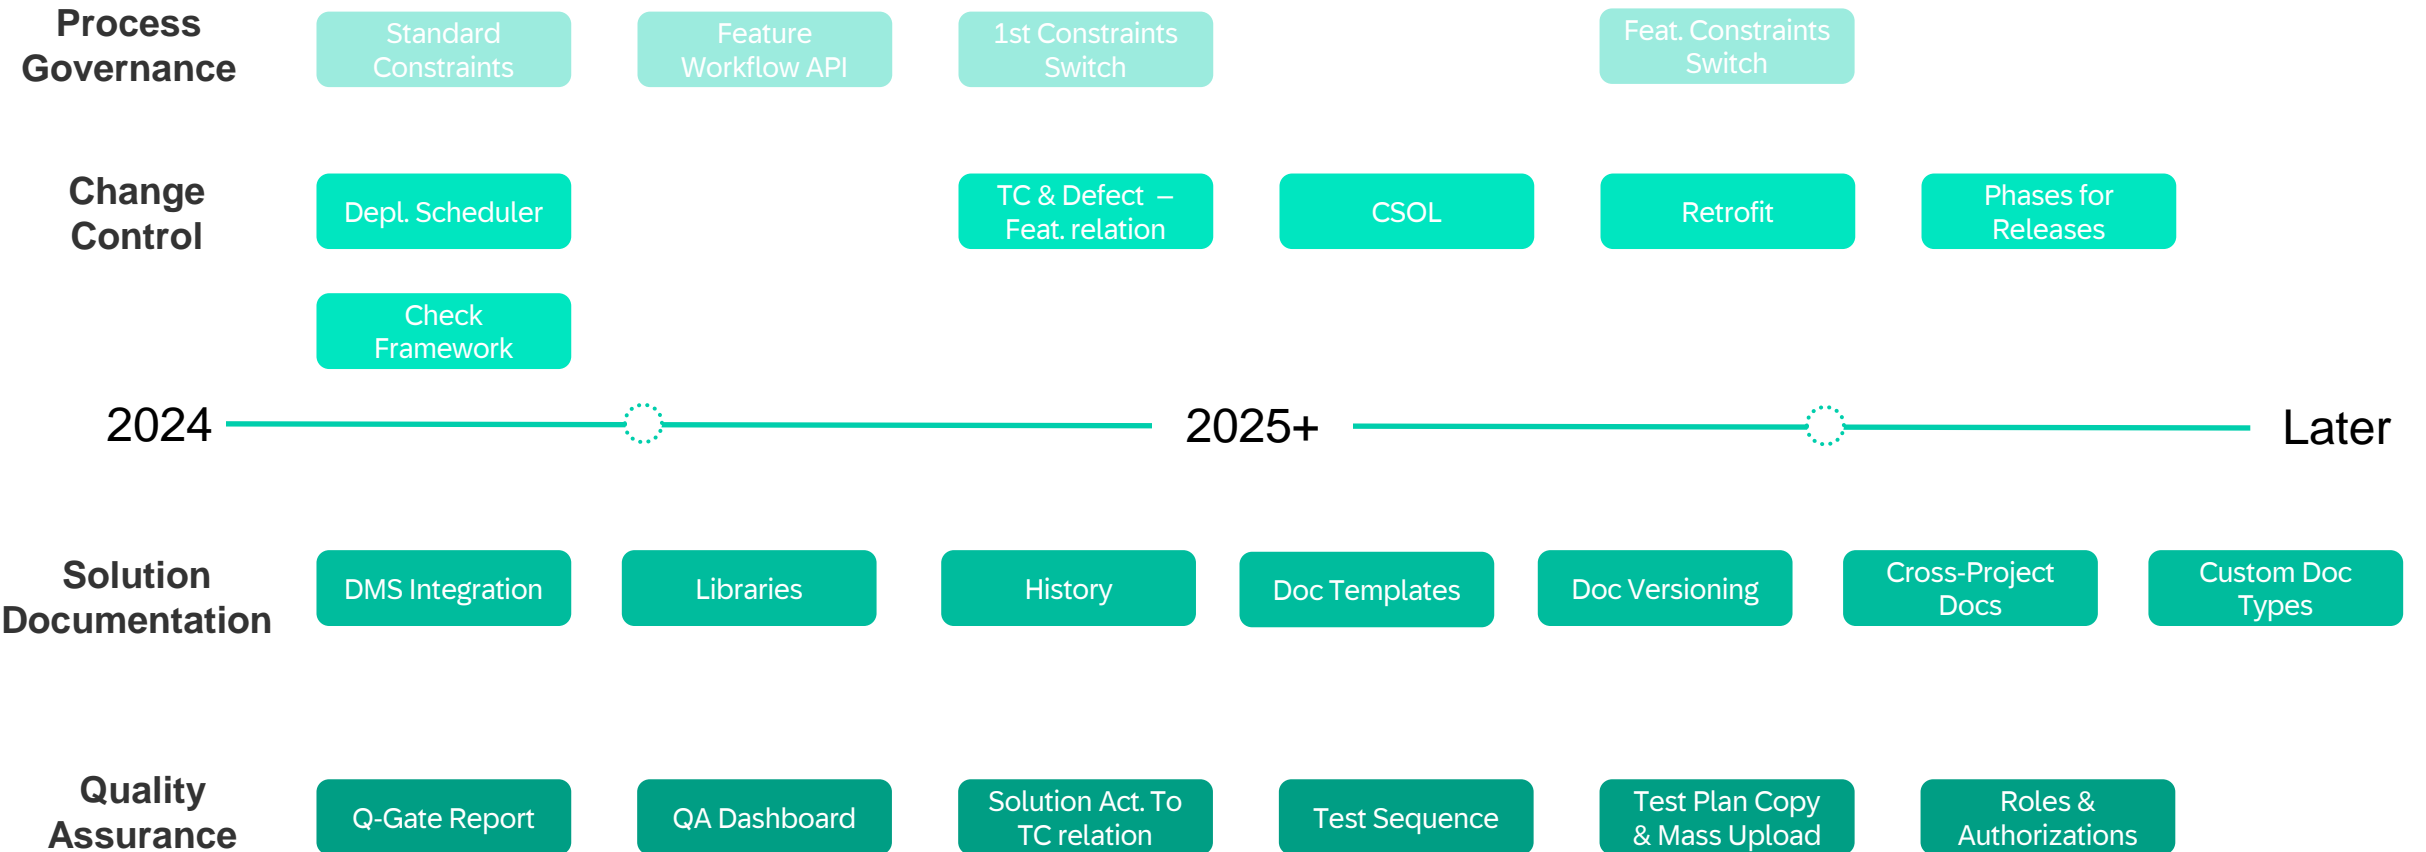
Process Governance

Standard Constraints

Feature Workflow API

1st Constraints Switch

Feat. Constraints Switch

Change Control

Depl. Scheduler

TC & Defect – Feat. relation

CSOL

Retrofit

Phases for Releases

Check Framework

2024

2025+

Later

Solution Documentation

DMS Integration

Libraries

History

Doc Templates

Doc Versioning

Cross-Project Docs

Custom Doc Types

Quality Assurance

Q-Gate Report

QA Dashboard

Solution Act. To TC relation

Test Sequence

Test Plan Copy & Mass Upload

Roles & Authorizations